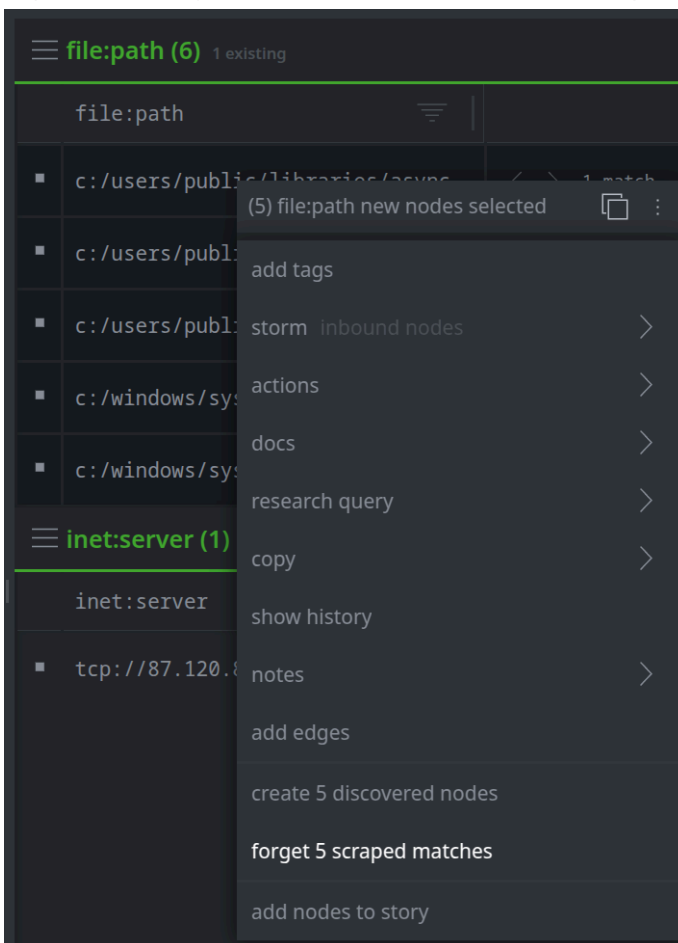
file:path (6) 1 existing

file:path

c:/users/publi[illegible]
c:/users/publi
c:/users/publi
c:/windows/sys
c:/windows/sys

inet:server (1)

inet:server

tcp://87.120.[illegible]

(5) file:path new nodes selected

add tags
storm inbound nodes
actions
docs
research query
copy
show history
notes
add edges
create 5 discovered nodes
forget 5 scraped matches
add nodes to story